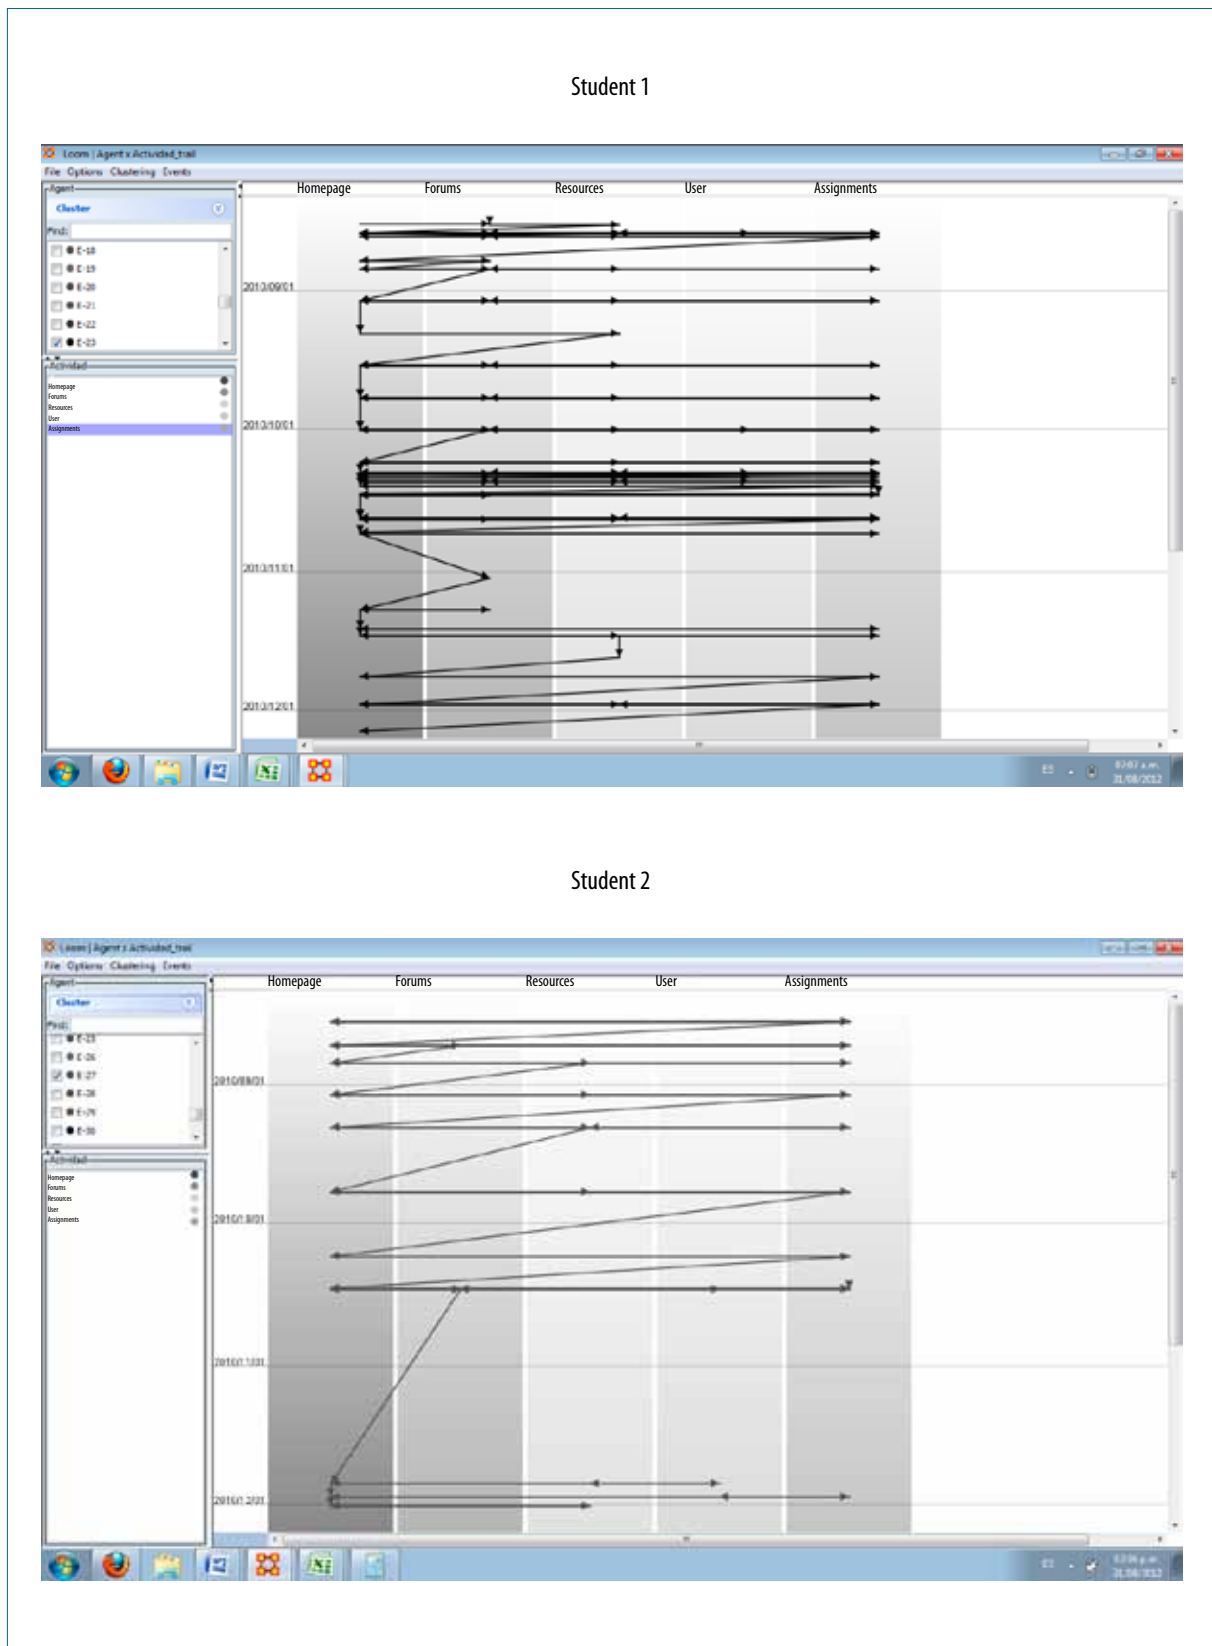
Student 1

Loom | Agent x Actividad_trail

File Options Clustering Events

Agent

Cluster

Find:

E-18
E-19
E-20
E-21
E-22
E-23

Actividad

Homepage
Forums
Resources
User
Assignments

Homepage Forums Resources User Assignments

2010/09/01

2010/10/01

2010/11/01

2010/12/01

ES

Student 2

Loom | Agent x Actividad_trail

File Options Clustering Events

Agent

Cluster

Find:

E-25
E-26
E-27
E-28
E-29
E-30

Actividad

Homepage
Forums
Resources
User
Assignments

Homepage Forums Resources User Assignments

2010/09/01

2010/10/01

2010/11/01

2010/12/01

ES